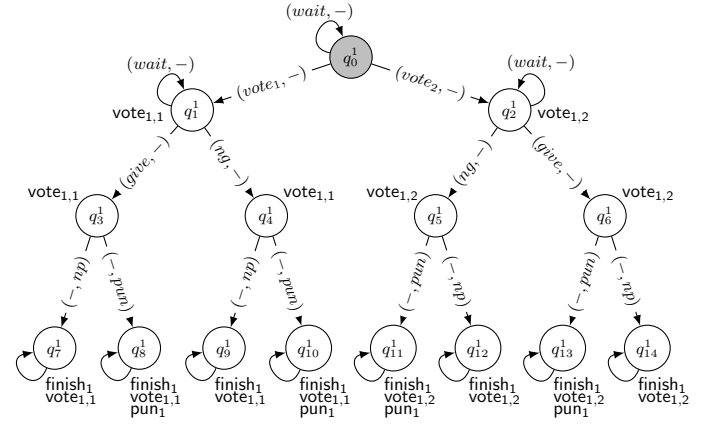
$(wait, -)$

$q_0^1$

$(vote_1, -)$

$(vote_2, -)$

$(wait, -)$

$(wait, -)$

vote$_{1,1}$

$q_1^1$

$q_2^1$

vote$_{1,2}$

$(give, -)$

$(ng, -)$

$(ng, -)$

$(give, -)$

vote$_{1,1}$

$q_3^1$

$q_4^1$

vote$_{1,1}$

vote$_{1,2}$

$q_5^1$

$q_6^1$

vote$_{1,2}$

$(-, np)$

$(-, pun)$

$(-, np)$

$(-, pun)$

$(-, pun)$

$(-, np)$

$(-, pun)$

$(-, np)$

$q_7^1$

$q_8^1$

$q_9^1$

$q_{10}^1$

$q_{11}^1$

$q_{12}^1$

$q_{13}^1$

$q_{14}^1$

finish$_1$
vote$_{1,1}$

finish$_1$
vote$_{1,1}$
pun$_1$

finish$_1$
vote$_{1,1}$

finish$_1$
vote$_{1,1}$
pun$_1$

finish$_1$
vote$_{1,2}$
pun$_1$

finish$_1$
vote$_{1,2}$

finish$_1$
vote$_{1,2}$
pun$_1$

finish$_1$
vote$_{1,2}$